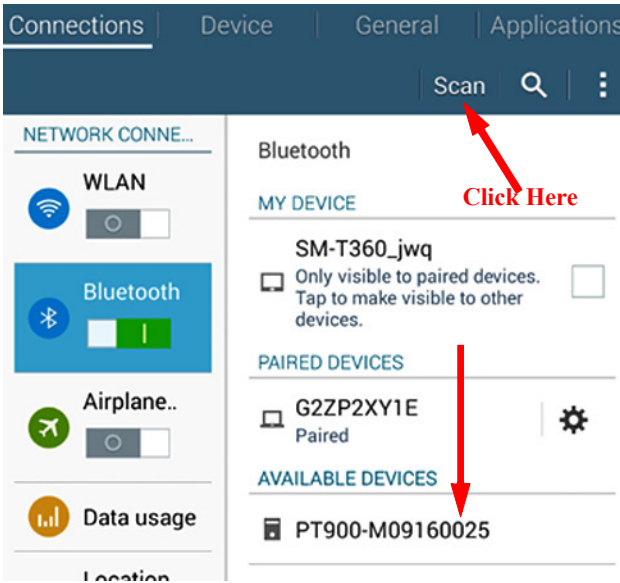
Connections | Device | General | Applications

Scan

NETWORK CONNE...

WLAN

Bluetooth

Airplane..

Data usage

Location

Bluetooth

Click Here

MY DEVICE

SM-T360_jwq
Only visible to paired devices. Tap to make visible to other devices.

PAIRED DEVICES

G2ZP2XY1E
Paired

AVAILABLE DEVICES

PT900-M09160025